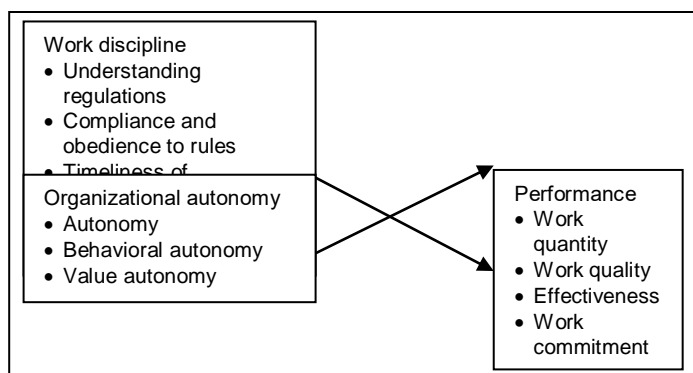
Work discipline
• Understanding regulations
• Compliance and obedience to rules
• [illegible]

Organizational autonomy
• Autonomy
• Behavioral autonomy
• Value autonomy

Performance
• Work quantity
• Work quality
• Effectiveness
• Work commitment